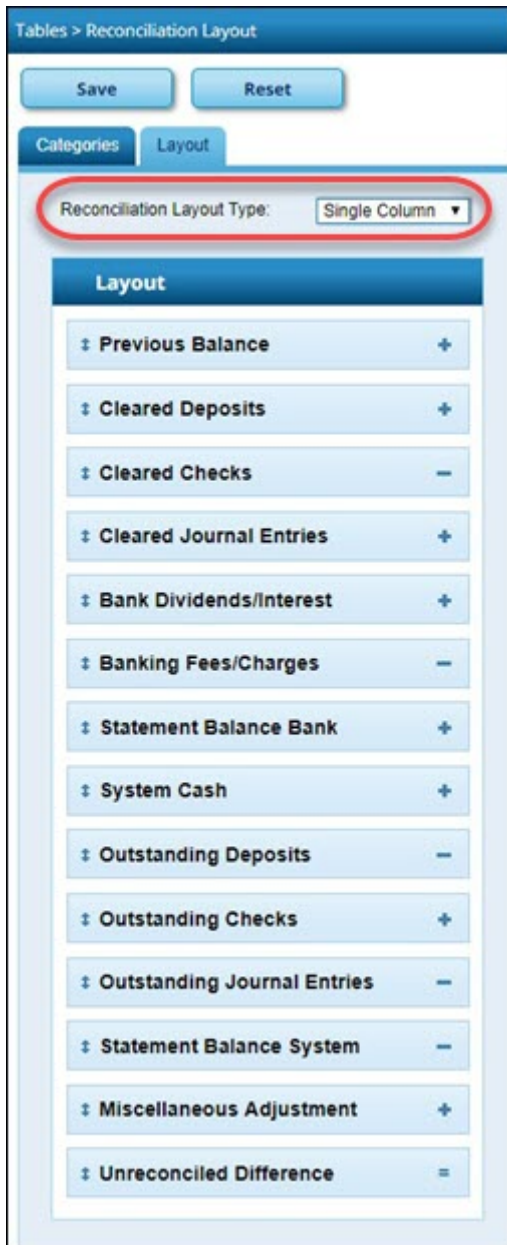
Tables > Reconciliation Layout

Save

Reset

Categories

Layout

Reconciliation Layout Type: Single Column ▾

Layout

↕ Previous Balance +

↕ Cleared Deposits +

↕ Cleared Checks −

↕ Cleared Journal Entries +

↕ Bank Dividends/Interest +

↕ Banking Fees/Charges −

↕ Statement Balance Bank +

↕ System Cash +

↕ Outstanding Deposits −

↕ Outstanding Checks +

↕ Outstanding Journal Entries −

↕ Statement Balance System −

↕ Miscellaneous Adjustment +

↕ Unreconciled Difference =